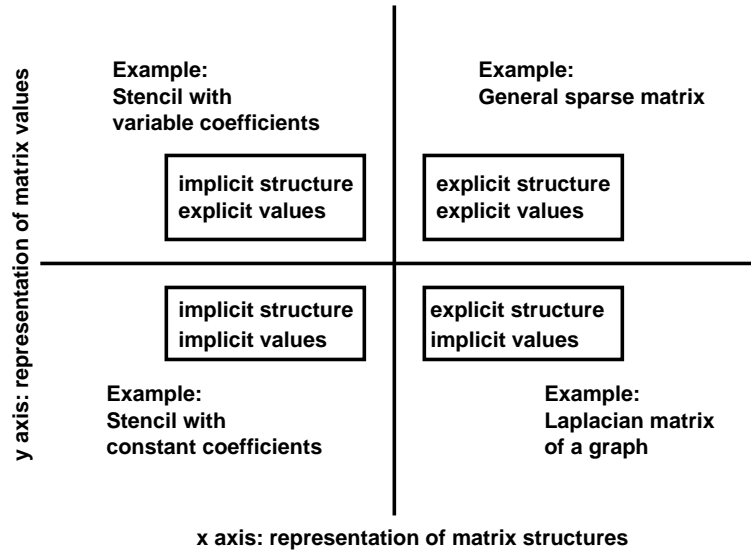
y axis: representation of matrix values

Example:
Stencil with
variable coefficients

Example:
General sparse matrix

implicit structure
explicit values

explicit structure
explicit values

implicit structure
implicit values

explicit structure
implicit values

Example:
Stencil with
constant coefficients

Example:
Laplacian matrix
of a graph

x axis: representation of matrix structures